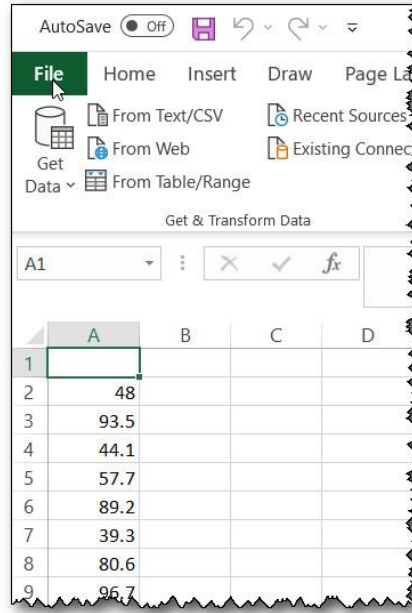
AutoSave Off

File Home Insert Draw Page La

Get Data
From Text/CSV
From Web
From Table/Range
Recent Sources
Existing Connec

Get & Transform Data

A1

$f_x$

| | A | B | C | D |
|---|---|---|---|---|
| 1 | | | | |
| 2 | 48 | | | |
| 3 | 93.5 | | | |
| 4 | 44.1 | | | |
| 5 | 57.7 | | | |
| 6 | 89.2 | | | |
| 7 | 39.3 | | | |
| 8 | 80.6 | | | |
| 9 | 96.7 | | | |